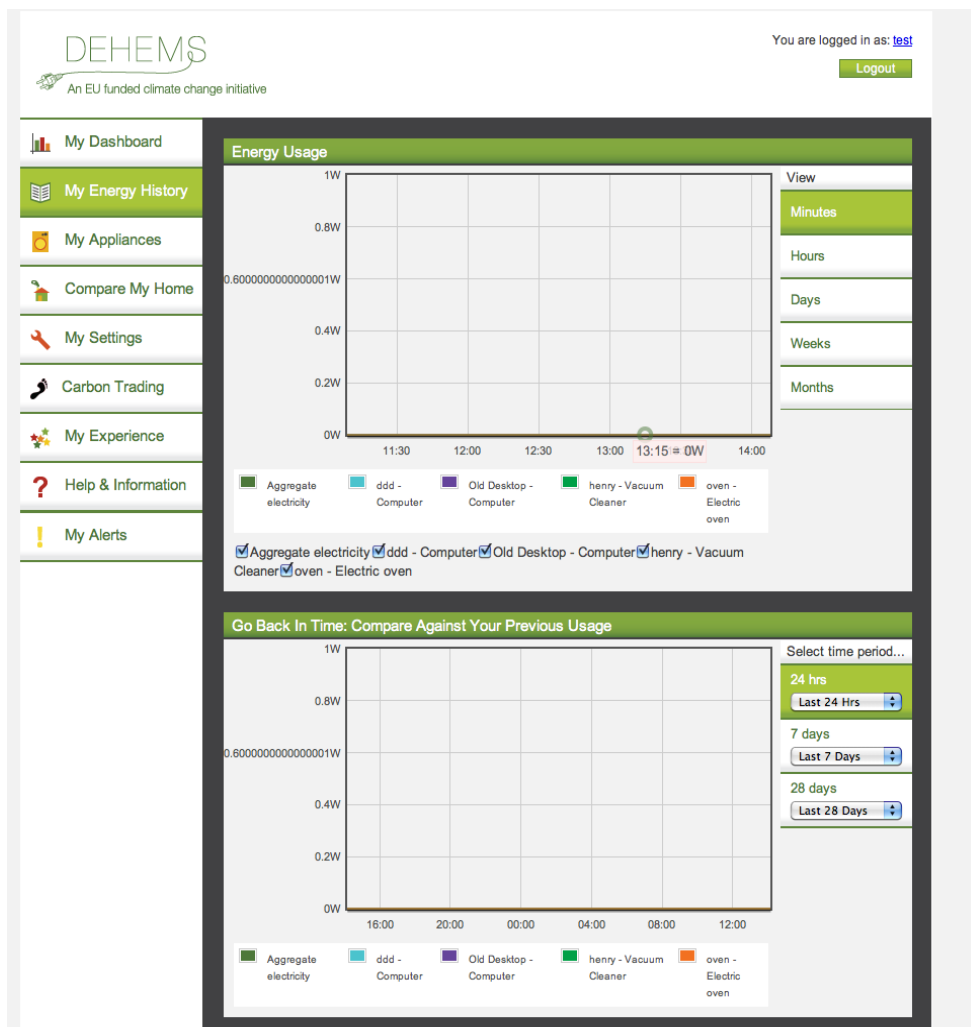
DEHEMS
An EU funded climate change initiative

You are logged in as: test
Logout

My Dashboard
My Energy History
My Appliances
Compare My Home
My Settings
Carbon Trading
My Experience
Help & Information
My Alerts

Energy Usage

1W
0.8W
0.6000000000000001W
0.4W
0.2W
0W
11:30
12:00
12:30
13:00
13:15 = 0W
14:00

Aggregate electricity
ddd - Computer
Old Desktop - Computer
henry - Vacuum Cleaner
oven - Electric oven

Aggregate electricity ddd - Computer Old Desktop - Computer henry - Vacuum Cleaner oven - Electric oven

View
Minutes
Hours
Days
Weeks
Months

Go Back In Time: Compare Against Your Previous Usage

1W
0.8W
0.6000000000000001W
0.4W
0.2W
0W
16:00
20:00
00:00
04:00
08:00
12:00

Aggregate electricity
ddd - Computer
Old Desktop - Computer
henry - Vacuum Cleaner
oven - Electric oven

Select time period...
24 hrs
Last 24 Hrs
7 days
Last 7 Days
28 days
Last 28 Days